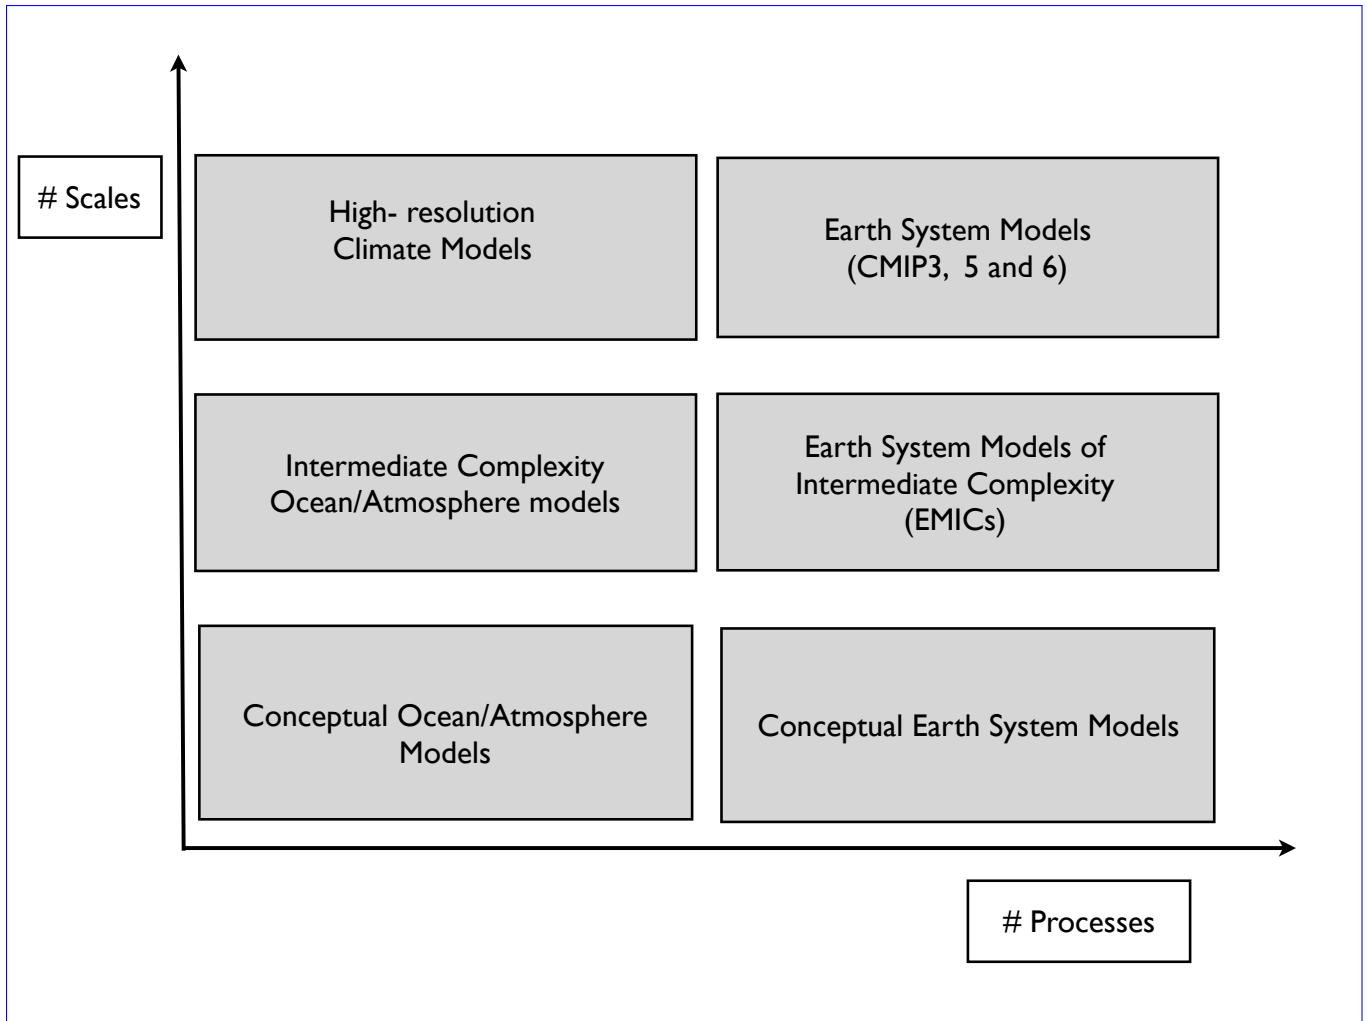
# Scales

High- resolution Climate Models

Earth System Models (CMIP3, 5 and 6)

Intermediate Complexity Ocean/Atmosphere models

Earth System Models of Intermediate Complexity (EMICs)

Conceptual Ocean/Atmosphere Models

Conceptual Earth System Models

# Processes